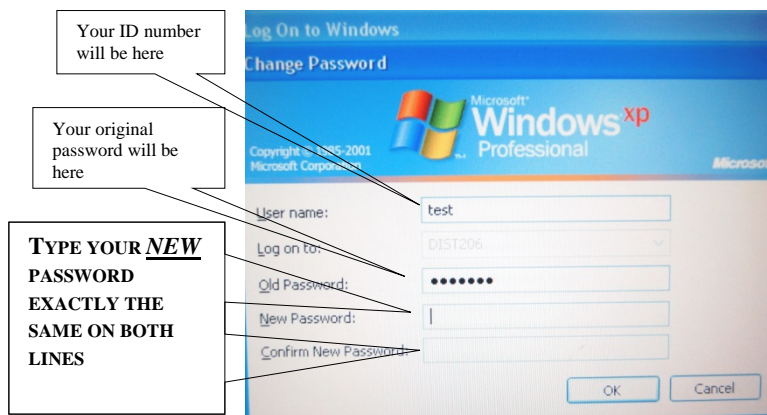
Your ID number will be here

Your original password will be here

TYPE YOUR *NEW* PASSWORD EXACTLY THE SAME ON BOTH LINES

Log On to Windows

Change Password

Microsoft Windows xp Professional

Copyright © 1985-2001 Microsoft Corporation

Microsoft

User name: test

Log on to: DIST206

Old Password: •••••••

New Password:

Confirm New Password:

OK

Cancel